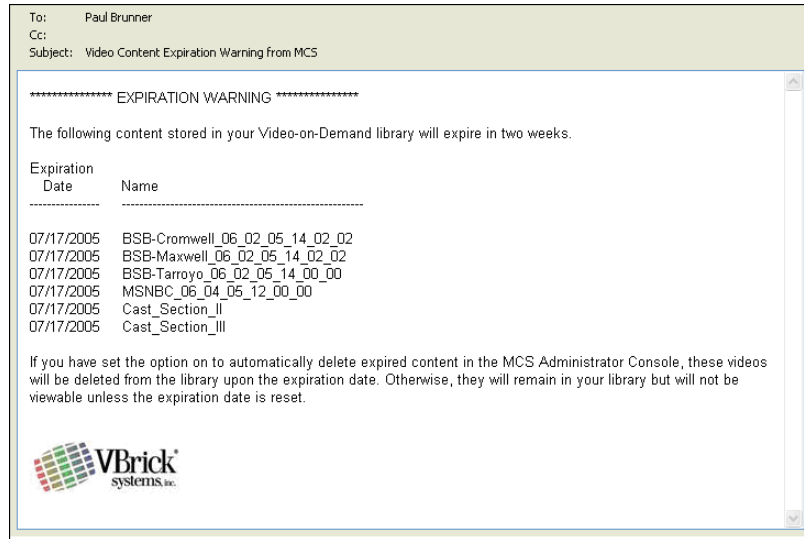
To: Paul Brunner
Cc:
Subject: Video Content Expiration Warning from MCS

**************** EXPIRATION WARNING ****************

The following content stored in your Video-on-Demand library will expire in two weeks.

| Expiration Date | Name |
|---|---|
| 07/17/2005 | BSB-Cromwell_06_02_05_14_02_02 |
| 07/17/2005 | BSB-Maxwell_06_02_05_14_02_02 |
| 07/17/2005 | BSB-Tarroyo_06_02_05_14_00_00 |
| 07/17/2005 | MSNBC_06_04_05_12_00_00 |
| 07/17/2005 | Cast_Section_II |
| 07/17/2005 | Cast_Section_III |

If you have set the option on to automatically delete expired content in the MCS Administrator Console, these videos will be deleted from the library upon the expiration date. Otherwise, they will remain in your library but will not be viewable unless the expiration date is reset.

VBrick systems, inc.